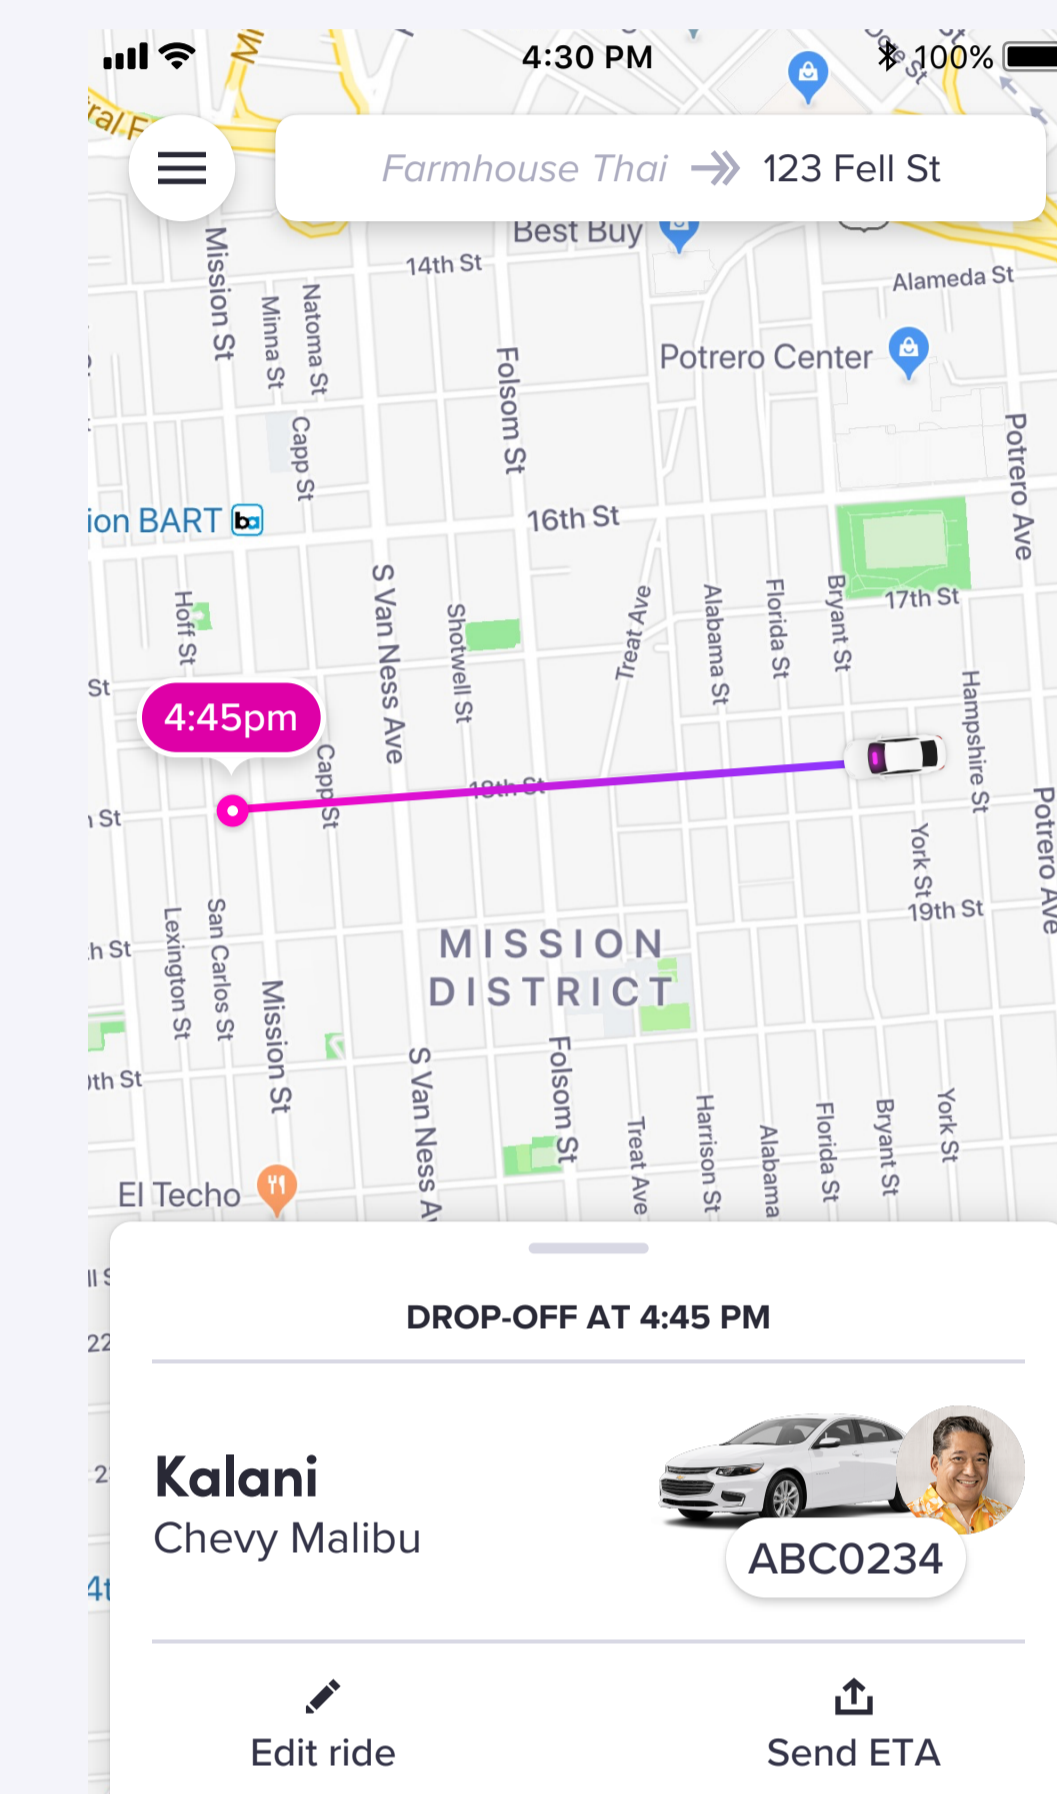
4:30 PM
100%

Farmhouse Thai → 123 Fell St

Best Buy
14th St
Alameda St
Mission St
Minna St
Natoma St
Folsom St
Potrero Center
Capp St
Potrero Ave
ion BART
16th St
17th St
S Van Ness Ave
Shotwell St
Treat Ave
Alabama St
Florida St
Bryant St
Hoff St
Hampshire St
St
4:45pm
Capp St
18th St
St
York St
19th St
Potrero Ave
MISSION DISTRICT
h St
Lexington St
San Carlos St
Mission St
S Van Ness Av
Folsom St
Treat Ave
Harrison St
Alabama
Florida St
Bryant St
York St
th St
El Techo

DROP-OFF AT 4:45 PM

Kalani
Chevy Malibu
ABC0234

Edit ride
Send ETA